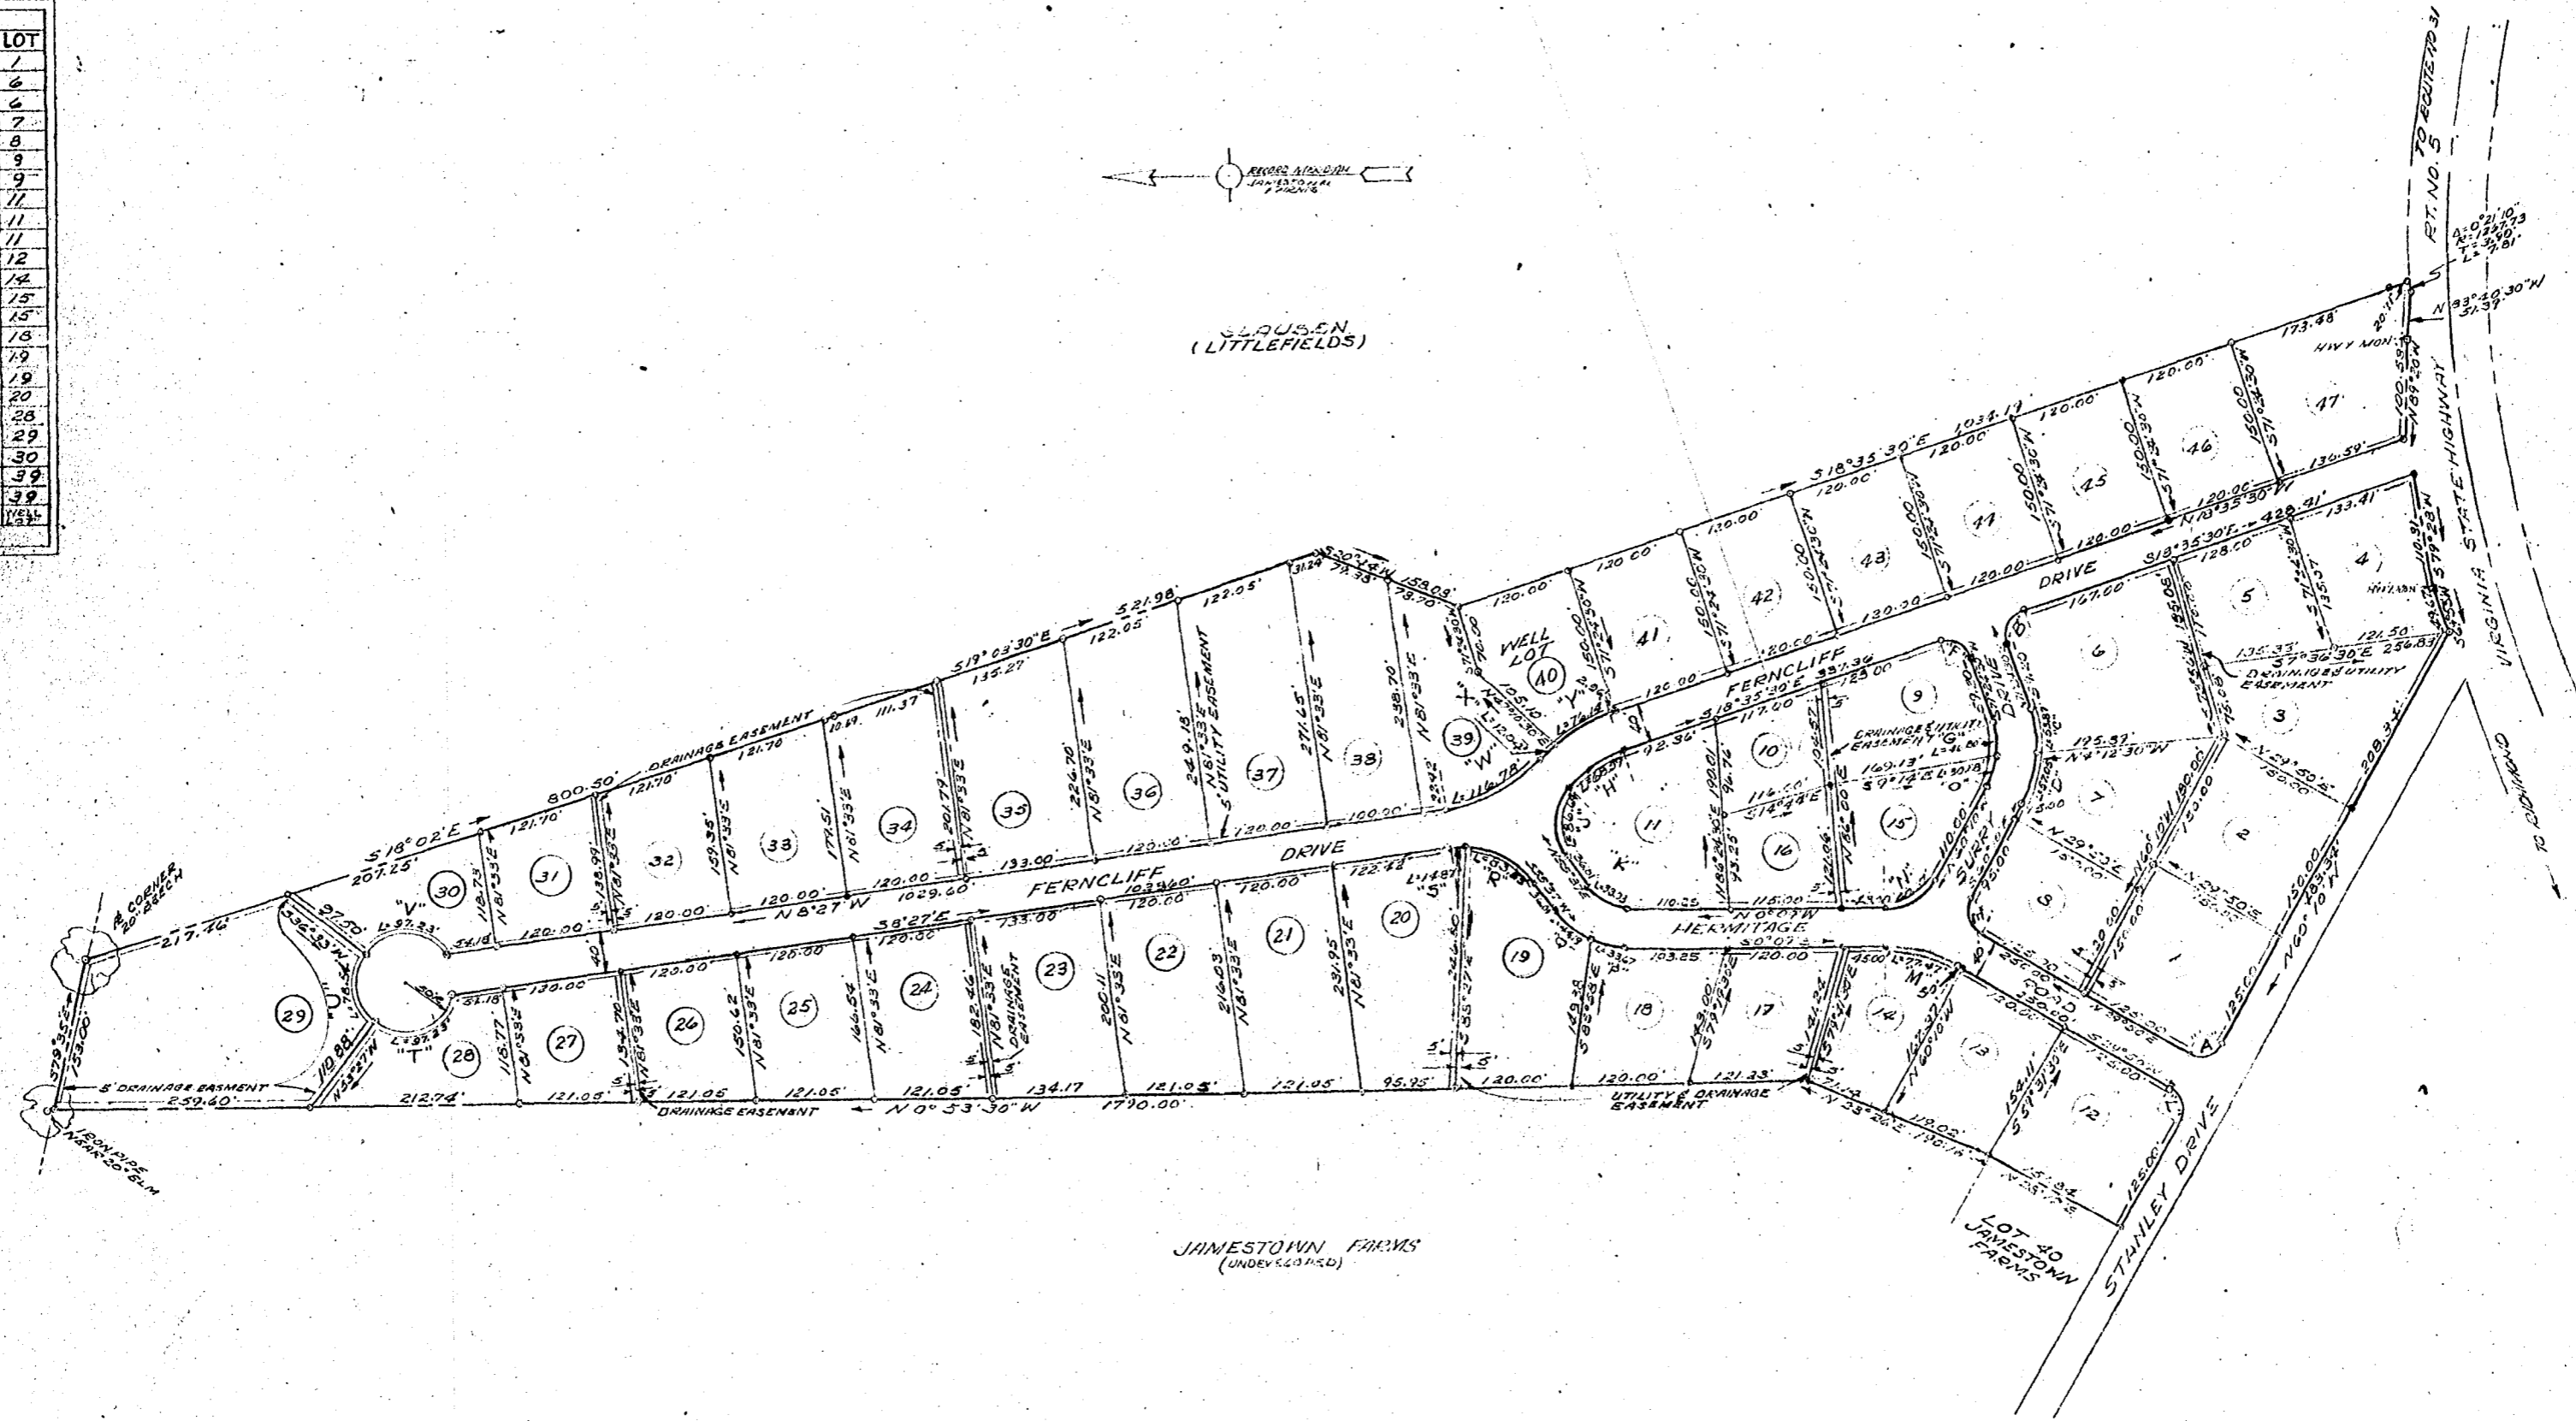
| LOT |
|---|
| 1 |
| 6 |
| 6 |
| 7 |
| 8 |
| 9 |
| 9 |
| 11 |
| 11 |
| 11 |
| 12 |
| 14 |
| 15 |
| 15 |
| 18 |
| 19 |
| 19 |
| 20 |
| 28 |
| 29 |
| 30 |
| 39 |
| 39 |
| WELL LOT |

RECORD MERIDIAN JAMESTOWN FARMS

CLAUSEN (LITTLEFIELDS)

RT. NO. 5 TO ROUTE NO 31

VIRGINIA STATE HIGHWAY

TO RICHMOND

FERNCLIFF DRIVE

FERNCLIFF DRIVE

HERMITAGE

SURRY DRIVE

ROAD

STANLEY DRIVE

JAMESTOWN FARMS (UNDEVELOPED)

LOT 40 JAMESTOWN FARMS

WELL LOT

DRAINAGE EASEMENT

5' UTILITY EASEMENT

DRAINAGE & UTILITY EASEMENT

DRAINAGE & UTILITY EASEMENT "G"

5' DRAINAGE EASEMENT

DRAINAGE EASEMENT

UTILITY & DRAINAGE EASEMENT

DRAINAGE EASEMENT

HWY MON.

IRON PIPE NEAR 20" ELM

CORNER 20" BEECH

S 18° 02' E 207.25'

800.50'

S 21.98'

S 19° 03' 30" E

S 18° 35' 30" E 1034.19

N 8° 27' W 1029.60'

S 8° 27' E 733.00

N 0° 53' 30" W 1790.00'

N 60° 10' W

S 79° 35' E 153.00

N 83° 40' 30" W 31.37'

A: 0° 21' 10" R: 1357.73 T: 3.90 L: 7.81'

S 18° 35' 30" E 428.41'

S 18° 35' 30" E 337.36

N 18° 35' 30" W

S 37° 30' 30" E 256.83

N 4° 12' 30" W

N 39° 30' E

N 29° 50' E

N 0° 07' W

S 0° 07' E

N 23° 20' E

217.46'

259.60'

212.74'

97.50

"V" "U" "T" "W" "X" "Y" "S" "R" "H" "J" "K" "O" "N" "M" "P" "B" "C" "A" "F" "D"

29 30 31 32 33 34 35 36 37 38 39 40 41 42 43 44 45 46 47 1 2 3 4 5 6 7 8 9 10 11 12 13 14 15 16 17 18 19 20 21 22 23 24 25 26 27 28

120.00 121.70 121.05 134.17 173.48 136.59 133.41 128.00 167.00 150.00 125.00 121.50 135.35 195.37 92.36 117.00 123.00 116.00 115.00 110.25 103.25 120.00 121.33 95.95 122.48 122.05 111.37 135.27 158.08 78.70 71.35 100.58 20.11

N 81° 33' E